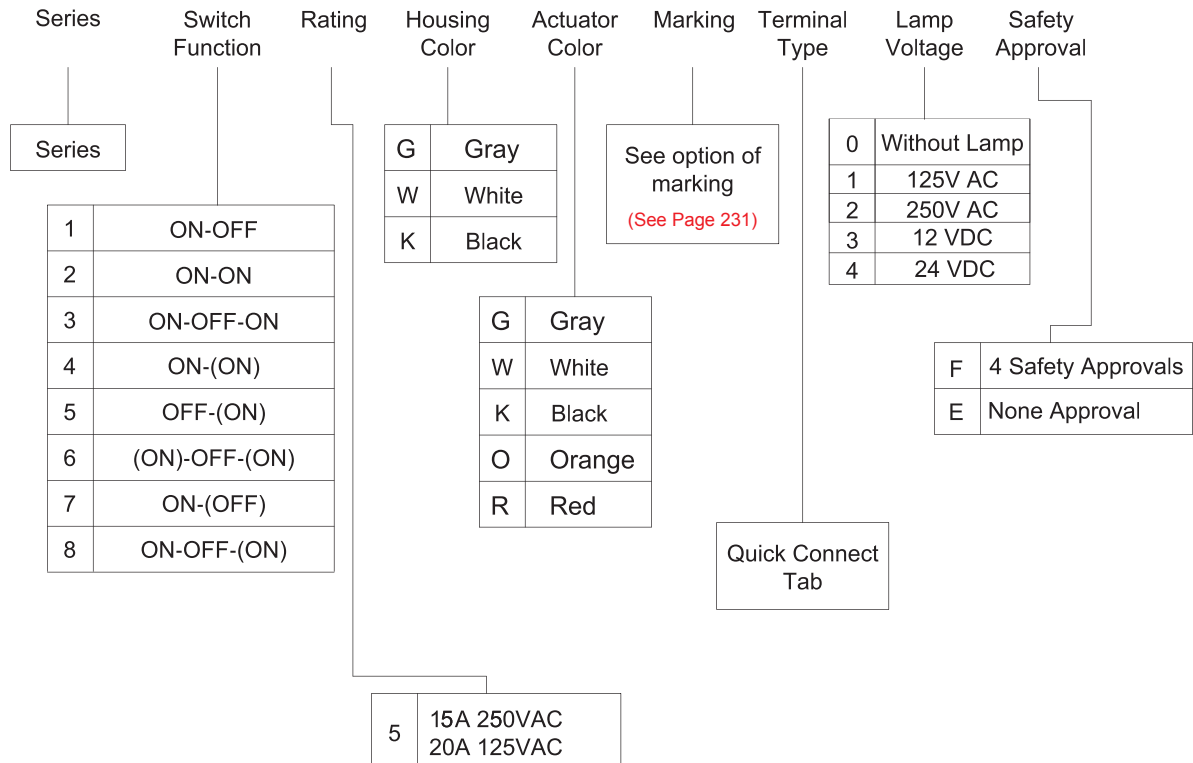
Series Switch Function Rating Housing Color Actuator Color Marking Terminal Type Lamp Voltage Safety Approval

Series

| 1 | ON-OFF |
|---|---|
| 2 | ON-ON |
| 3 | ON-OFF-ON |
| 4 | ON-(ON) |
| 5 | OFF-(ON) |
| 6 | (ON)-OFF-(ON) |
| 7 | ON-(OFF) |
| 8 | ON-OFF-(ON) |

| G | Gray |
|---|---|
| W | White |
| K | Black |

| G | Gray |
|---|---|
| W | White |
| K | Black |
| O | Orange |
| R | Red |

See option of marking
(See Page 231)

Quick Connect Tab

| 0 | Without Lamp |
|---|---|
| 1 | 125V AC |
| 2 | 250V AC |
| 3 | 12 VDC |
| 4 | 24 VDC |

| F | 4 Safety Approvals |
|---|---|
| E | None Approval |

| 5 | 15A 250VAC 20A 125VAC |
|---|---|